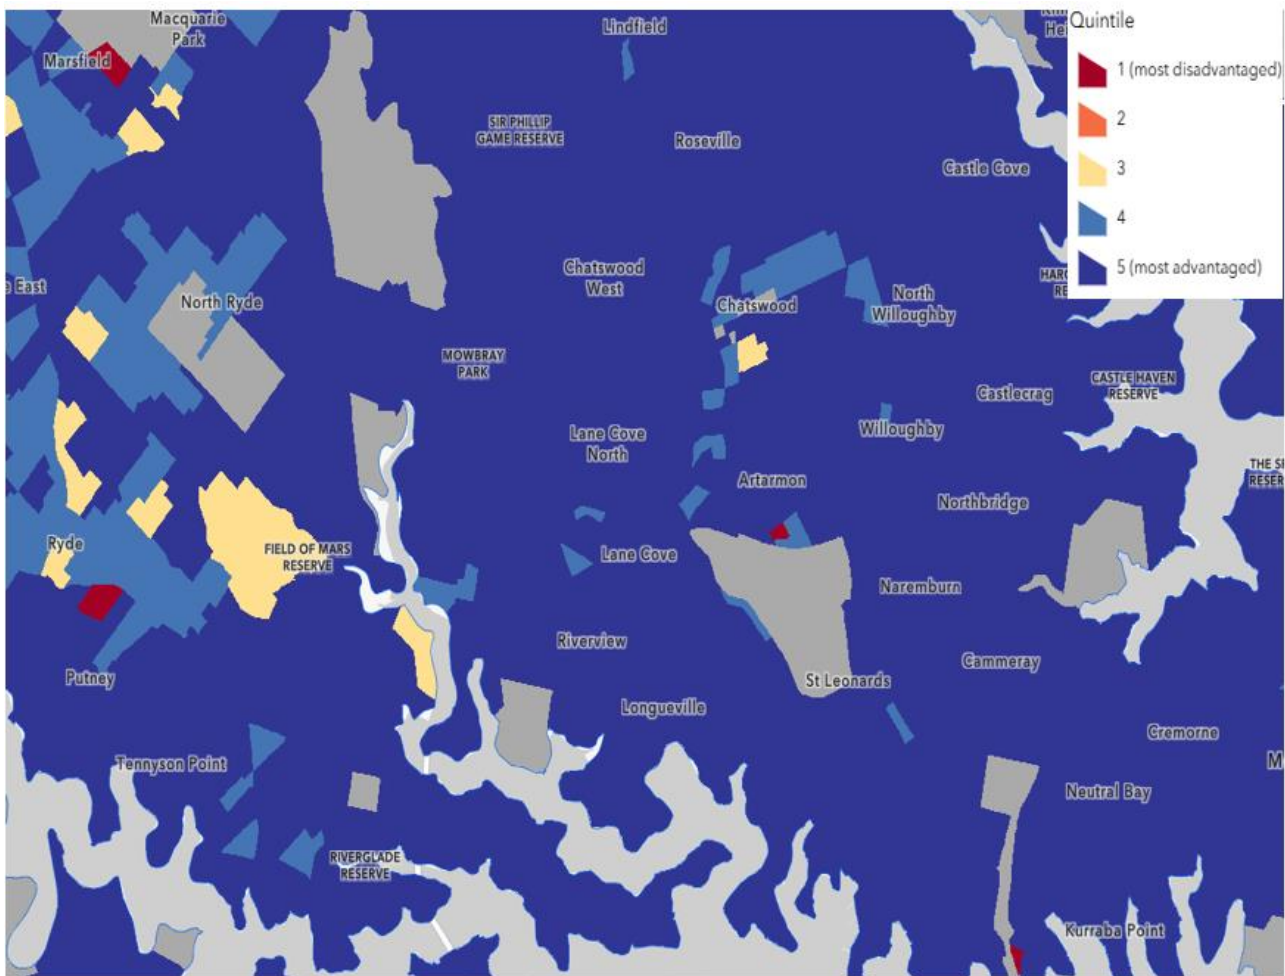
Quintile
1 (most disadvantaged)
2
3
4
5 (most advantaged)

Macquarie Park
Marsfield
Lindfield
SIR PHILLIP GAME RESERVE
Roseville
Castle Cove
Chatswood West
e East
North Ryde
Chatswood
North Willoughby
MOWBRAY PARK
Castlecrag
CASTLE HAVEN RESERVE
Willoughby
Lane Cove North
Artarmon
Northbridge
THE SP RESER
Ryde
FIELD OF MARS RESERVE
Lane Cove
Naremburn
Riverview
Cammeray
Putney
St Leonards
Longueville
Cremorne
Tennyson Point
Neutral Bay
RIVERGLADE RESERVE
Kurraba Point
M
HARG RE
He